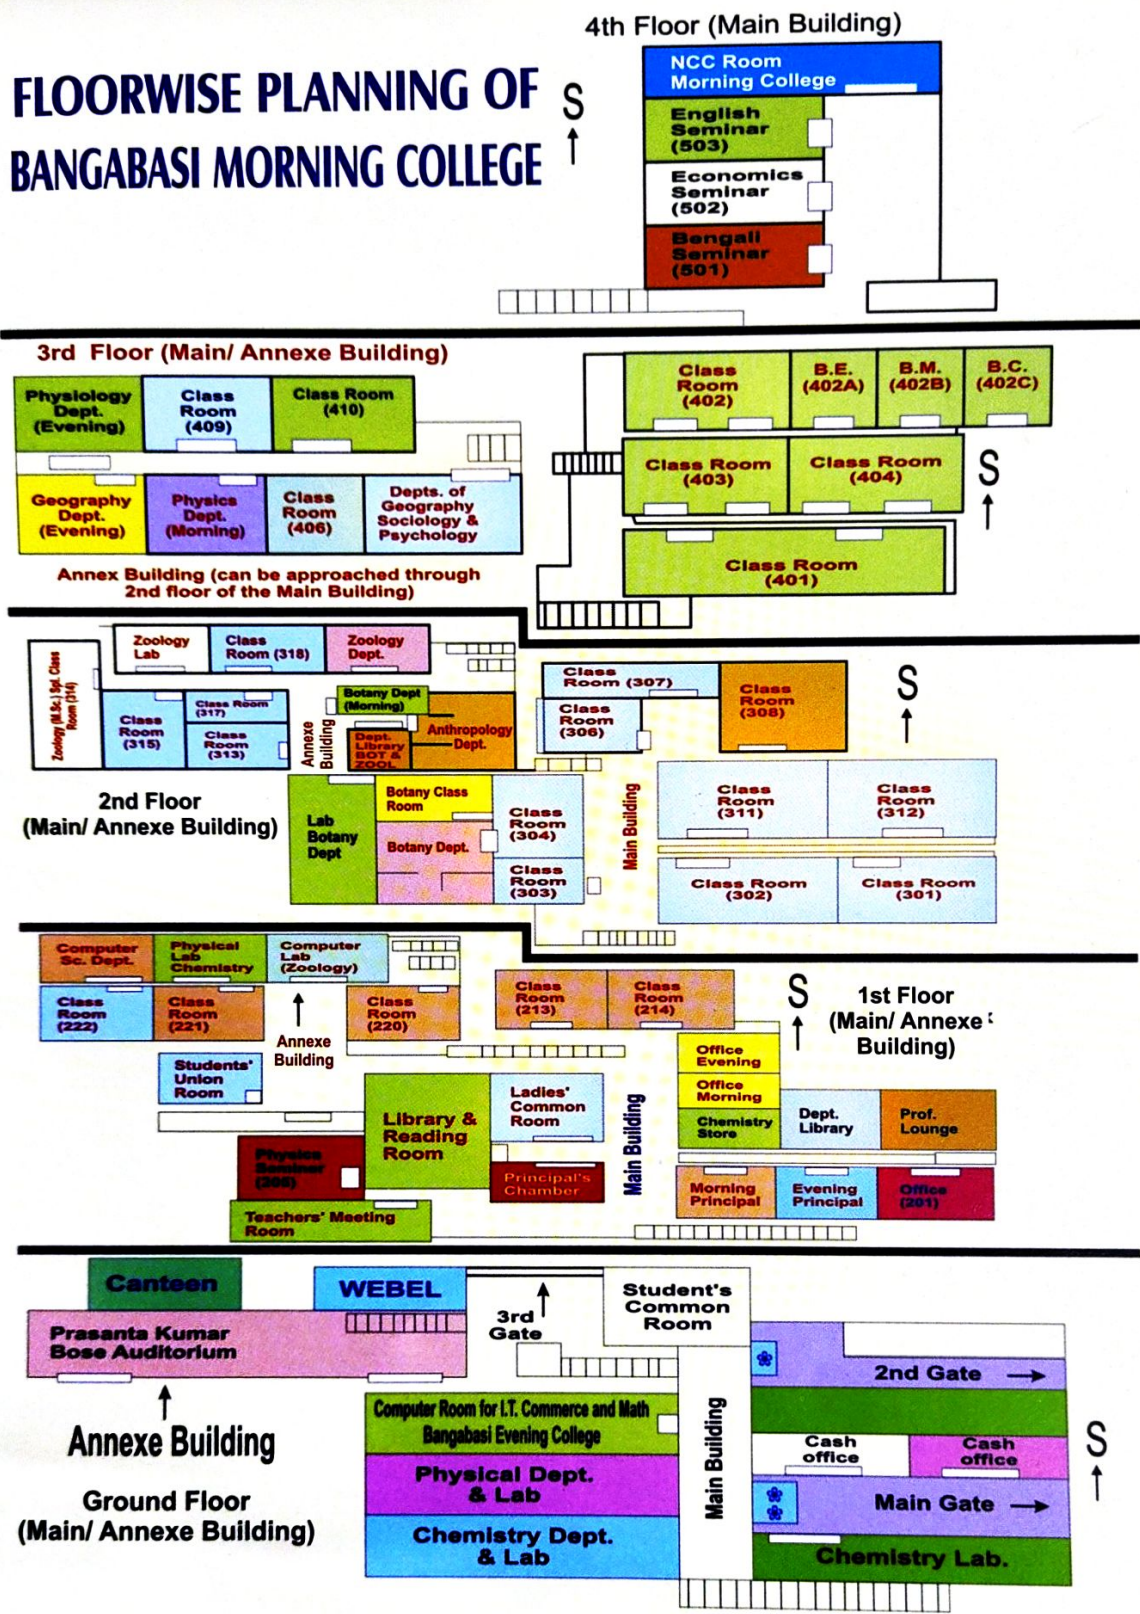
FLOORWISE PLANNING OF BANGABASI MORNING COLLEGE

S

4th Floor (Main Building)

NCC Room Morning College

English Seminar (503)

Economics Seminar (502)

Bengali Seminar (501)

3rd Floor (Main/ Annexe Building)

Physiology Dept. (Evening)

Class Room (409)

Class Room (410)

Geography Dept. (Evening)

Physics Dept. (Morning)

Class Room (406)

Depts. of Geography Sociology & Psychology

Annex Building (can be approached through 2nd floor of the Main Building)

Class Room (402)

B.E. (402A)

B.M. (402B)

B.C. (402C)

Class Room (403)

Class Room (404)

S

Class Room (401)

Zoology Lab

Class Room (318)

Zoology Dept.

Zoology (M.Sc.) Spl. Class Room (314)

Class Room (315)

Class Room (317)

Class Room (313)

Annexe Building

Botany Dept (Morning)

Dept. Library BOT & ZOOL

Anthropology Dept.

Class Room (307)

Class Room (306)

Class Room (308)

S

2nd Floor (Main/ Annexe Building)

Lab Botany Dept

Botany Class Room

Botany Dept.

Class Room (304)

Class Room (303)

Main Building

Class Room (311)

Class Room (312)

Class Room (302)

Class Room (301)

Computer Sc. Dept.

Physical Lab Chemistry

Computer Lab (Zoology)

Class Room (222)

Class Room (221)

Annexe Building

Class Room (220)

Class Room (213)

Class Room (214)

S

1st Floor (Main/ Annexe Building)

Students' Union Room

Library & Reading Room

Ladies' Common Room

Office Evening

Office Morning

Chemistry Store

Dept. Library

Prof. Lounge

Physics Seminar (208)

Principal's Chamber

Main Building

Morning Principal

Evening Principal

Office (201)

Teachers' Meeting Room

Canteen

WEBEL

3rd Gate

Student's Common Room

Prasanta Kumar Bose Auditorium

2nd Gate

Annexe Building

Computer Room for I.T. Commerce and Math Bangabasi Evening College

Main Building

Cash office

Cash office

S

Physical Dept. & Lab

Main Gate

Ground Floor (Main/ Annexe Building)

Chemistry Dept. & Lab

Chemistry Lab.